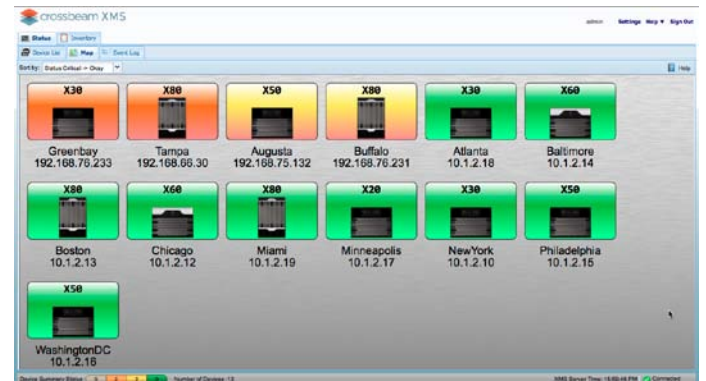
crossbeam XMS

admin Settings Help ▾ Sign Out

Status Inventory

Device List Map Event Log

Sort by: Status Critical -> Okay

Help

X30
Greenbay
192.168.76.233

X80
Tampa
192.168.66.30

X50
Augusta
192.168.75.132

X80
Buffalo
192.168.76.231

X30
Atlanta
10.1.2.18

X60
Baltimore
10.1.2.14

X80
Boston
10.1.2.13

X60
Chicago
10.1.2.12

X80
Miami
10.1.2.19

X20
Minneapolis
10.1.2.17

X30
NewYork
10.1.2.10

X50
Philadelphia
10.1.2.15

X50
WashingtonDC
10.1.2.16

Device Summary Status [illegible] Number of Devices: 13

XMS Server Time: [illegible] Connected